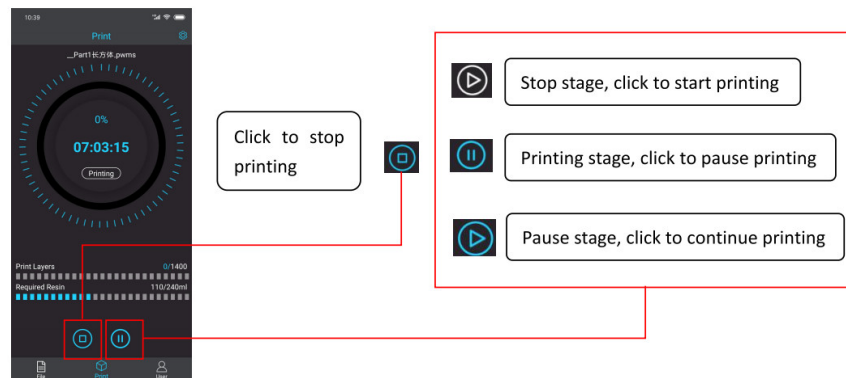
10:39

Print

__Part1长方体.pwms

0%

07:03:15

Printing

Print Layers 0/1400

Required Resin 110/240ml

File Print User

Click to stop printing

Stop stage, click to start printing

Printing stage, click to pause printing

Pause stage, click to continue printing